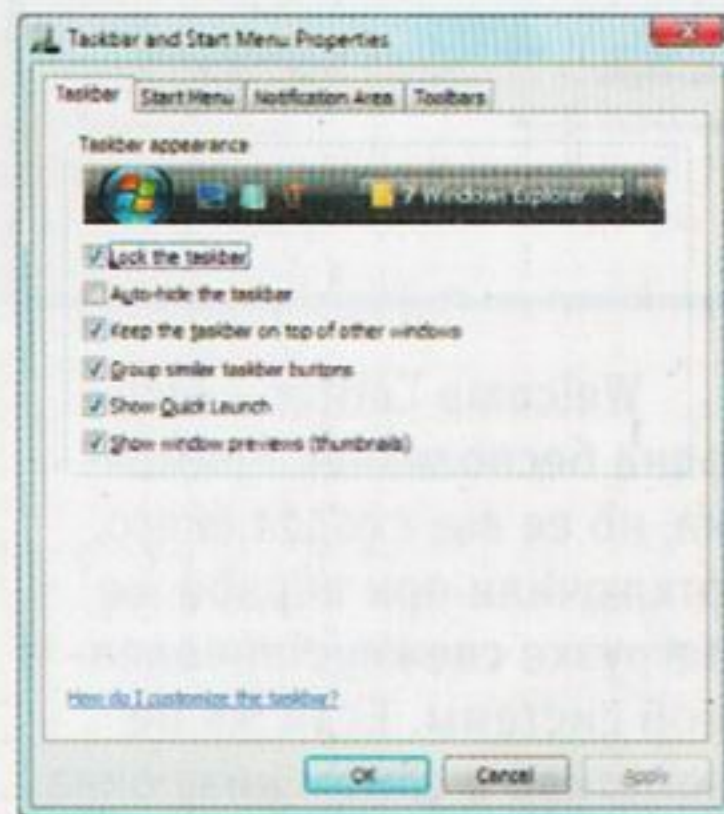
Taskbar and Start Menu Properties

Taskbar | Start Menu | Notification Area | Toolbars

Taskbar appearance

7 Windows Explorer

Lock the taskbar

Auto-hide the taskbar

Keep the taskbar on top of other windows

Group similar taskbar buttons

Show Quick Launch

Show window previews (thumbnails)

How do I customize the taskbar?

OK | Cancel | Apply